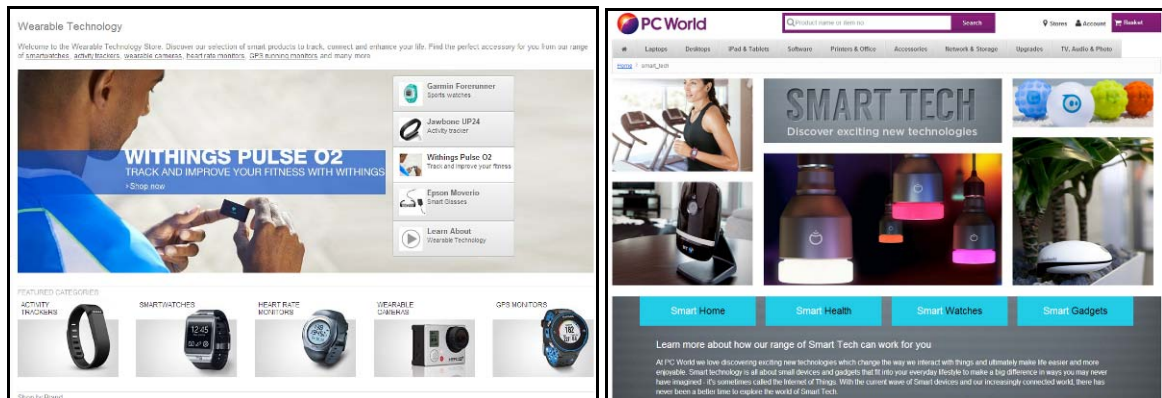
Wearable Technology

Welcome to the Wearable Technology Store. Discover our selection of smart products to track, connect and enhance your life. Find the perfect accessory for you from our range of smartwatches, activity trackers, wearable cameras, heart rate monitors, GPS running monitors and many more.

Garmin Forerunner
Sports watches

Jawbone UP24
Activity tracker

Withings Pulse O2
Track and improve your fitness

Epson Moverio
Smart Glasses

Learn About
Wearable Technology

WITHINGS PULSE O2
TRACK AND IMPROVE YOUR FITNESS WITH WITHINGS
› Shop now

FEATURED CATEGORIES

ACTIVITY TRACKERS

SMARTWATCHES

HEART RATE MONITORS

WEARABLE CAMERAS

GPS MONITORS

Shop by Brand

PC World

Product name or item no

Search

Stores

Account

Basket

Laptops

Desktops

iPad & Tablets

Software

Printers & Office

Accessories

Network & Storage

Upgrades

TV, Audio & Photo

Home / smart_tech

SMART TECH
Discover exciting new technologies

Smart Home

Smart Health

Smart Watches

Smart Gadgets

Learn more about how our range of Smart Tech can work for you

At PC World we love discovering exciting new technologies which change the way we interact with things and ultimately make life easier and more enjoyable. Smart technology is all about small devices and gadgets that fit into your everyday lifestyle to make a big difference in ways you may never have imagined - it's sometimes called the Internet of Things. With the current wave of Smart devices and our increasingly connected world, there has never been a better time to explore the world of Smart Tech.